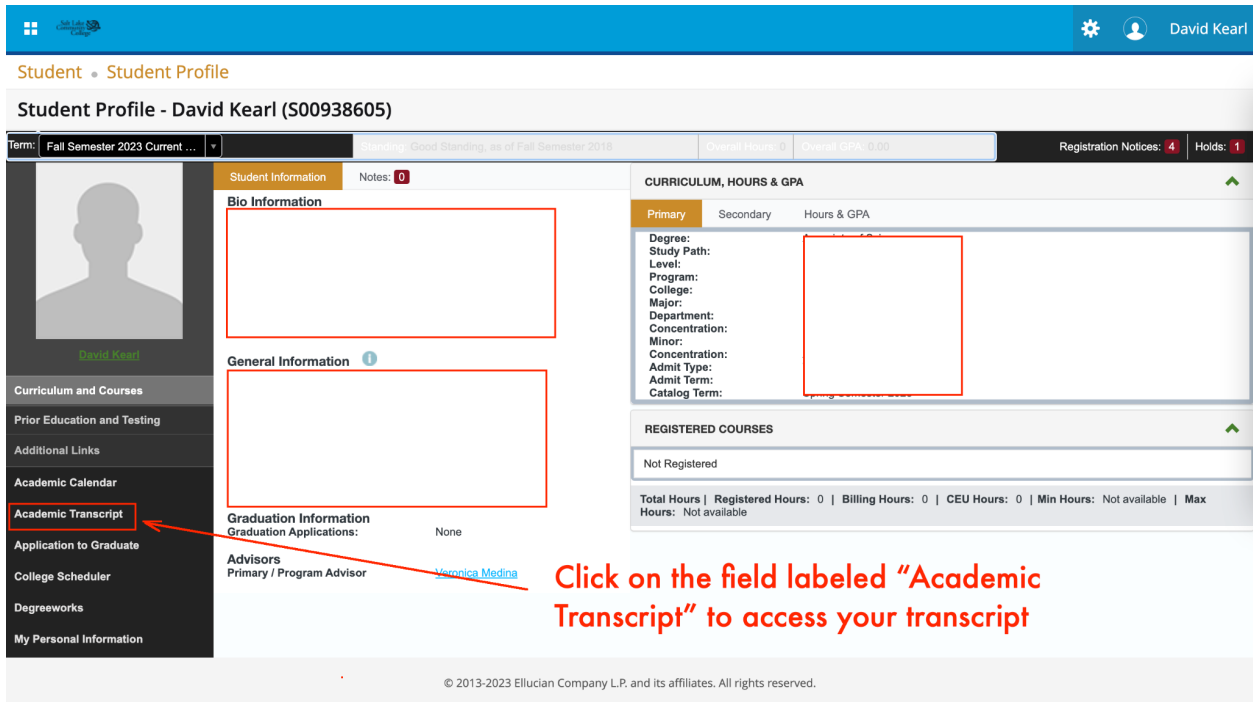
Salt Lake Community College

David Kearl

Student • Student Profile

Student Profile - David Kearl (S00938605)

Term: Fall Semester 2023 Current ...

Standing: Good Standing, as of Fall Semester 2018

Overall Hours: 0

Overall GPA: 0.00

Registration Notices: 4

Holds: 1

David Kearl

Curriculum and Courses

Prior Education and Testing

Additional Links

Academic Calendar

Academic Transcript

Application to Graduate

College Scheduler

Degreeworks

My Personal Information

Student Information

Notes: 0

Bio Information

General Information

Graduation Information

Graduation Applications: None

Advisors

Primary / Program Advisor Veronica Medina

CURRICULUM, HOURS & GPA

Primary

Secondary

Hours & GPA

Degree:
Study Path:
Level:
Program:
College:
Major:
Department:
Concentration:
Minor:
Concentration:
Admit Type:
Admit Term:
Catalog Term:

REGISTERED COURSES

Not Registered

Total Hours | Registered Hours: 0 | Billing Hours: 0 | CEU Hours: 0 | Min Hours: Not available | Max Hours: Not available

Click on the field labeled "Academic Transcript" to access your transcript

© 2013-2023 Ellucian Company L.P. and its affiliates. All rights reserved.